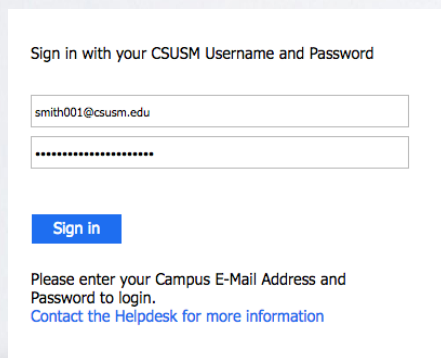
Sign in with your CSUSM Username and Password

smith001@csusm.edu

••••••••••••••••••••••

Sign in

Please enter your Campus E-Mail Address and Password to login.
Contact the Helpdesk for more information